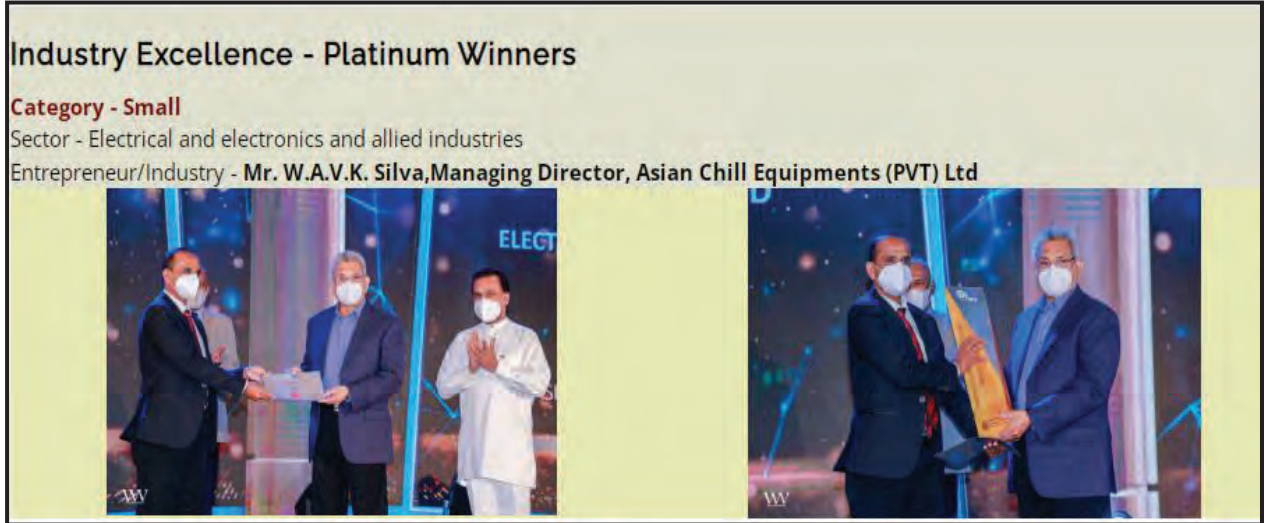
Industry Excellence - Platinum Winners

Category - Small

Sector - Electrical and electronics and allied industries

Entrepreneur/Industry - Mr. W.A.V.K. Silva,Managing Director, Asian Chill Equipments (PVT) Ltd

ELECT

W

W